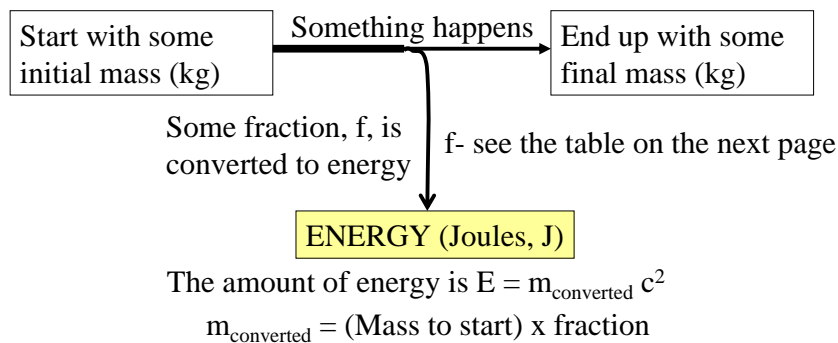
Start with some initial mass (kg)

Something happens

End up with some final mass (kg)

Some fraction, f, is converted to energy

f- see the table on the next page

ENERGY (Joules, J)

The amount of energy is $E = m_{converted} c^2$

$m_{converted}$ = (Mass to start) x fraction